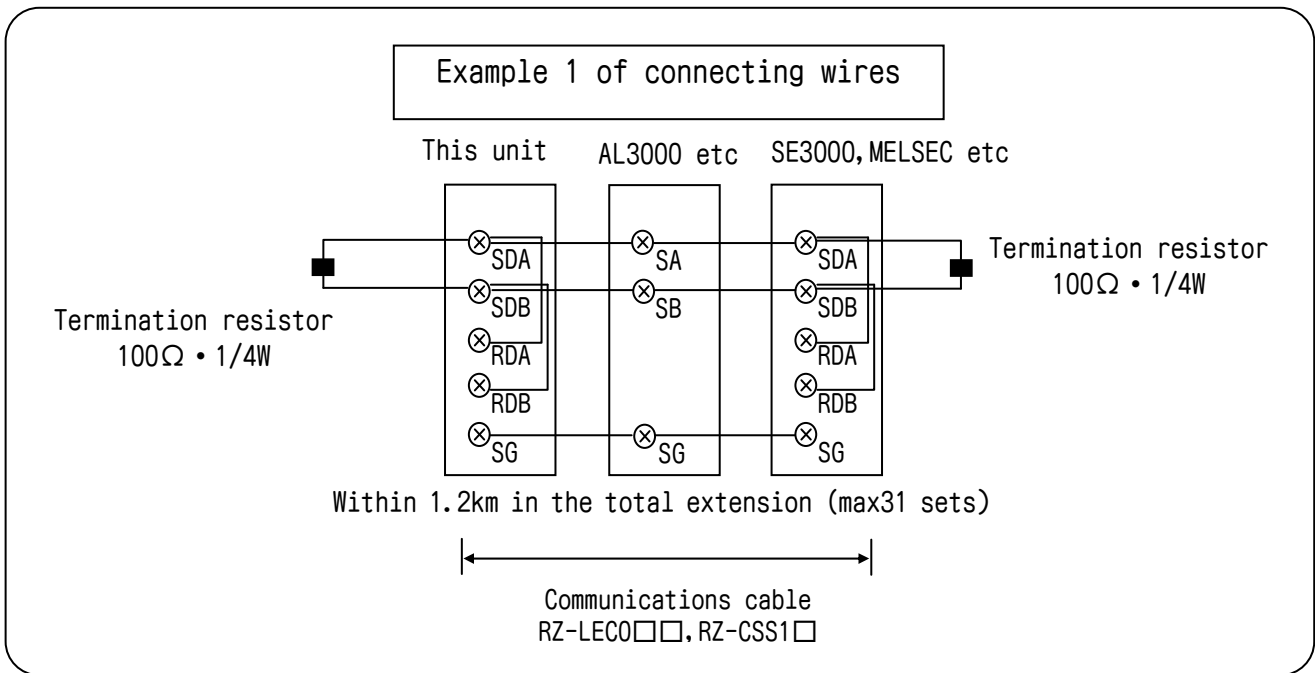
Example 1 of connecting wires

This unit

AL3000 etc

SE3000, MELSEC etc

Termination resistor
100Ω・1/4W

SDA
SDB
RDA
RDB
SG

SA
SB
SG

SDA
SDB
RDA
RDB
SG

Termination resistor
100Ω・1/4W

Within 1.2km in the total extension (max31 sets)

Communications cable
RZ-LEC0□□, RZ-CSS1□